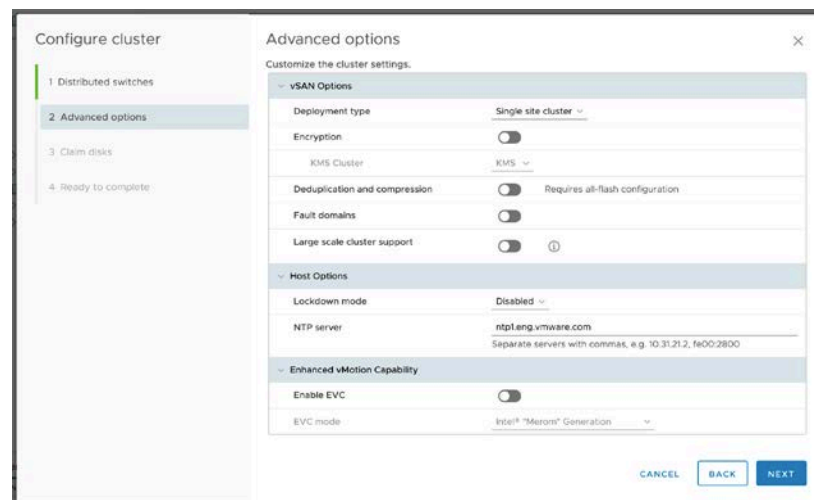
Configure cluster

1 Distributed switches

2 Advanced options

3 Claim disks

4 Ready to complete

Advanced options

×

Customize the cluster settings.

vSAN Options

| | |
|---|---|
| Deployment type | Single site cluster |
| Encryption | |
| KMS Cluster | KMS |
| Deduplication and compression | Requires all-flash configuration |
| Fault domains | |
| Large scale cluster support | ⓘ |

Host Options

| | |
|---|---|
| Lockdown mode | Disabled |
| NTP server | ntp1.eng.vmware.com<br>Separate servers with commas, e.g. 10.31.21.2, fe00:2800 |

Enhanced vMotion Capability

| | |
|---|---|
| Enable EVC | |
| EVC mode | Intel® "Merom" Generation |

CANCEL BACK NEXT